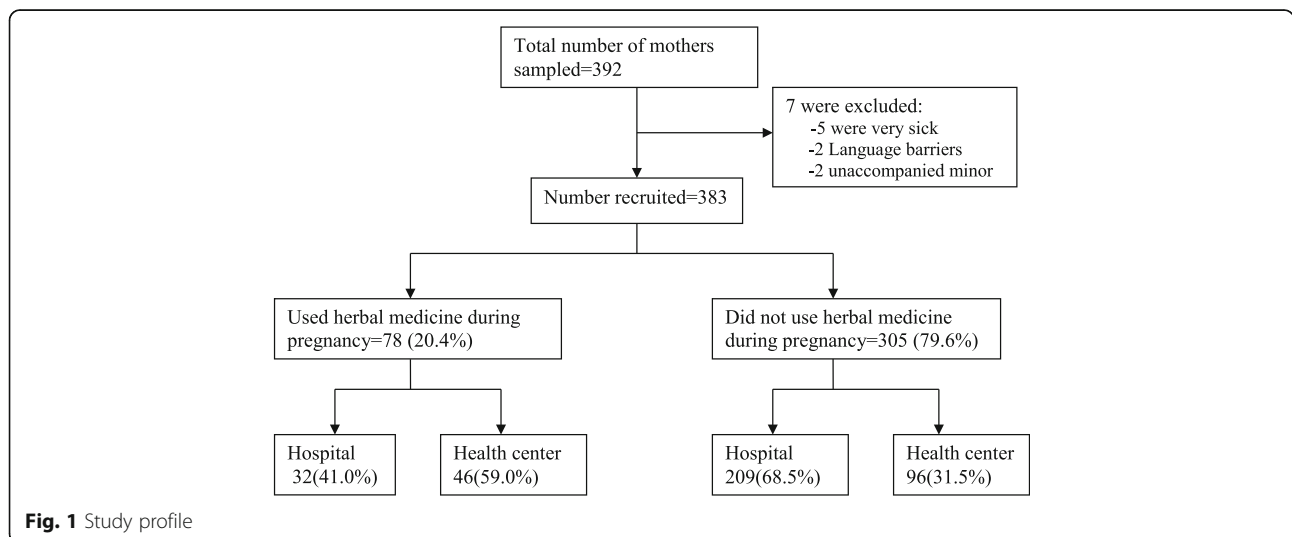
Total number of mothers sampled=392

7 were excluded:
-5 were very sick
-2 Language barriers
-2 unaccompanied minor

Number recruited=383

Used herbal medicine during pregnancy=78 (20.4%)

Did not use herbal medicine during pregnancy=305 (79.6%)

Hospital 32(41.0%)

Health center 46(59.0%)

Hospital 209(68.5%)

Health center 96(31.5%)

Fig. 1 Study profile